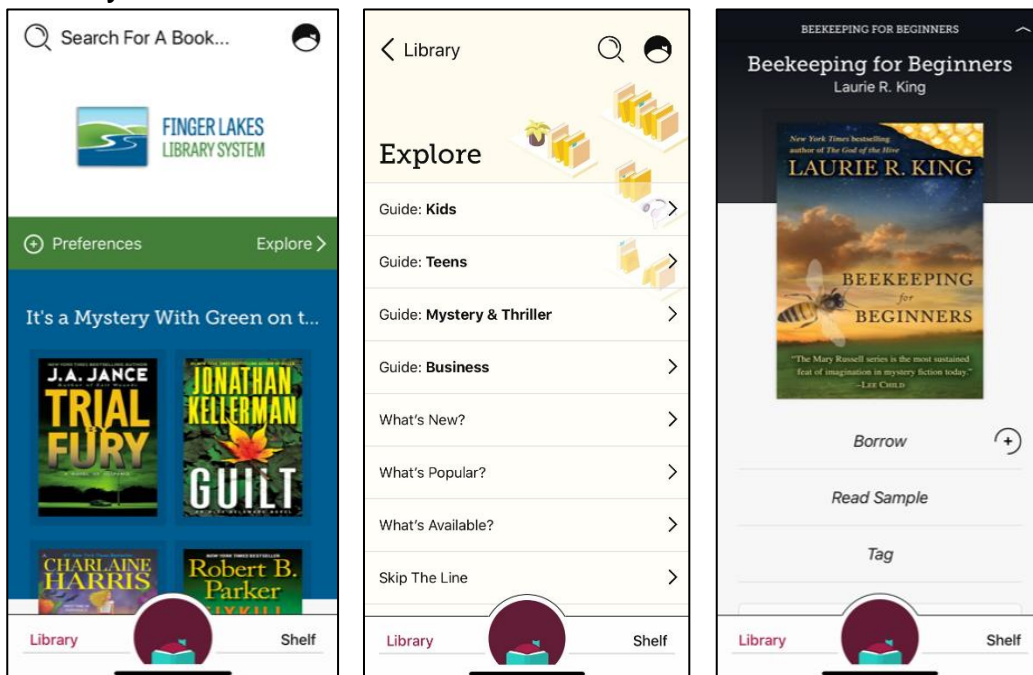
Search For A Book...

FINGER LAKES LIBRARY SYSTEM

Preferences

Explore

It's a Mystery With Green on t...

J.A. JANCE
TRIAL BY FURY

JONATHAN KELLERMAN
GUILT

CHARLAINE HARRIS

Robert B. Parker

Library

Shelf

Library

Explore

Guide: Kids

Guide: Teens

Guide: Mystery & Thriller

Guide: Business

What's New?

What's Popular?

What's Available?

Skip The Line

Library

Shelf

BEEKEEPING FOR BEGINNERS

Beekeeping for Beginners
Laurie R. King

New York Times bestselling author of The God of the Hive
LAURIE R. KING
BEEKEEPING for BEGINNERS
"The Mary Russell series is the most sustained feat of imagination in mystery fiction today." —Lee Child

Borrow

Read Sample

Tag

Library

Shelf